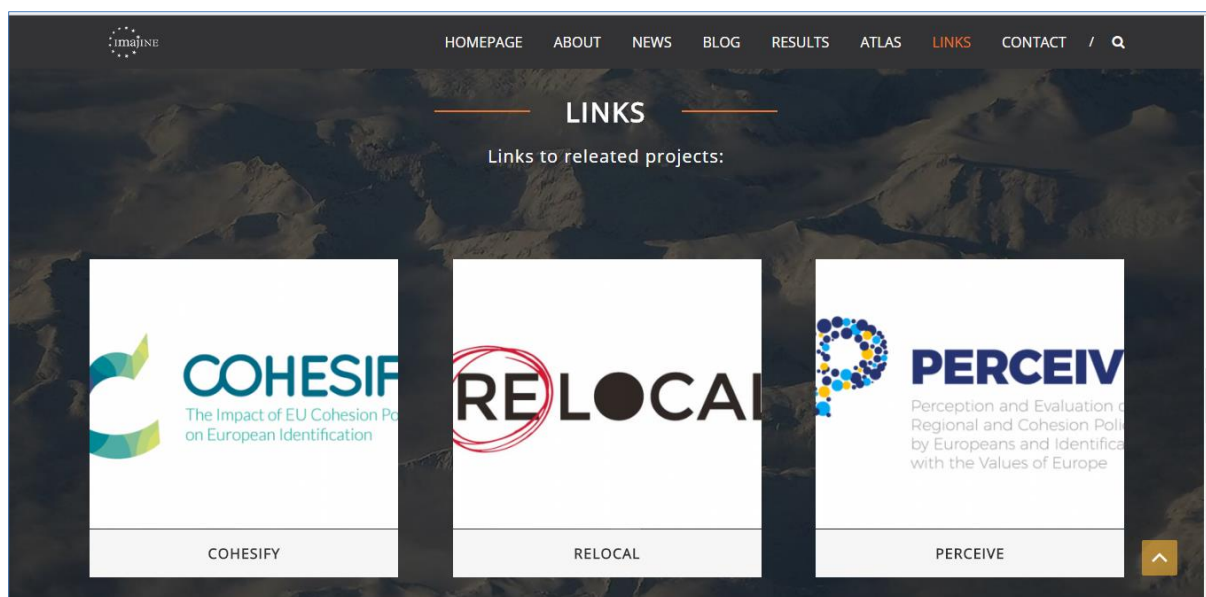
imaJINE

HOMEPAGE ABOUT NEWS BLOG RESULTS ATLAS LINKS CONTACT /

LINKS

Links to releated projects:

COHESIF
The Impact of EU Cohesion Po
on European Identification

COHESIFY

RELOCAL

RELOCAL

PERCEIV
Perception and Evaluation o
Regional and Cohesion Poli
by Europeans and Identifica
with the Values of Europe

PERCEIVE